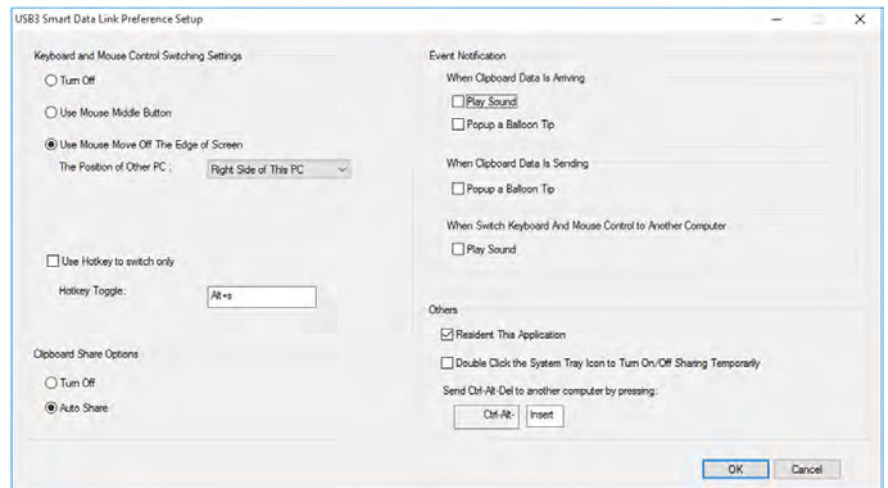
USB3 Smart Data Link Preference Setup

Keyboard and Mouse Control Switching Settings

Turn Off

Use Mouse Middle Button

Use Mouse Move Off The Edge of Screen

The Position of Other PC : Right Side of This PC

Use Hotkey to switch only

Hotkey Toggle: Alt+s

Clipboard Share Options

Turn Off

Auto Share

Event Notification

When Clipboard Data Is Arriving

Play Sound

Popup a Balloon Tip

When Clipboard Data Is Sending

Popup a Balloon Tip

When Switch Keyboard And Mouse Control to Another Computer

Play Sound

Others

Resident This Application

Double Click the System Tray Icon to Turn On/Off Sharing Temporarily

Send Ctrl-Alt-Del to another computer by pressing:

Ctrl-Alt- Insert

OK Cancel